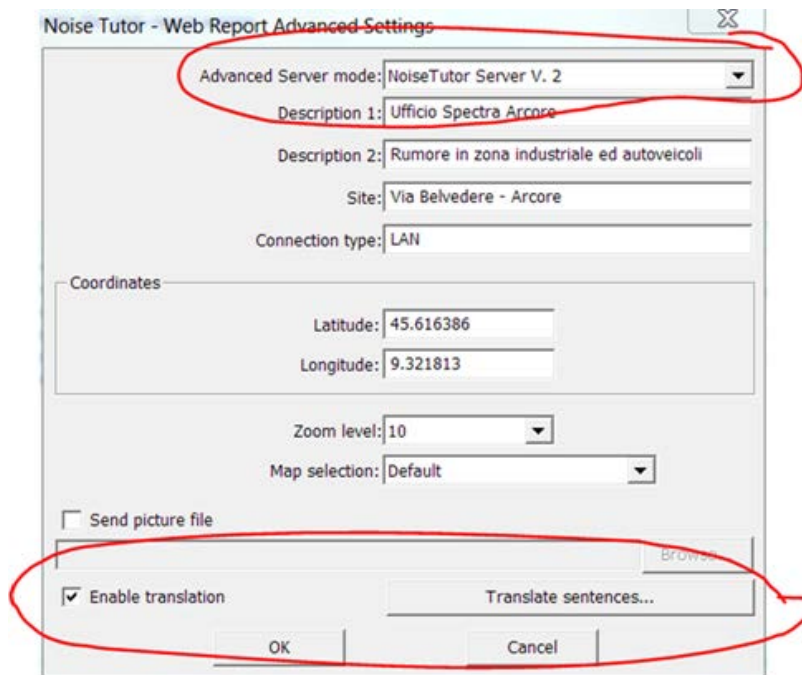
Noise Tutor - Web Report Advanced Settings

Advanced Server mode: NoiseTutor Server V. 2

Description 1: Ufficio Spectra Arcore

Description 2: Rumore in zona industriale ed autoveicoli

Site: Via Belvedere - Arcore

Connection type: LAN

Coordinates

Latitude: 45.616386

Longitude: 9.321813

Zoom level: 10

Map selection: Default

Send picture file

Browse...

Enable translation

Translate sentences...

OK

Cancel